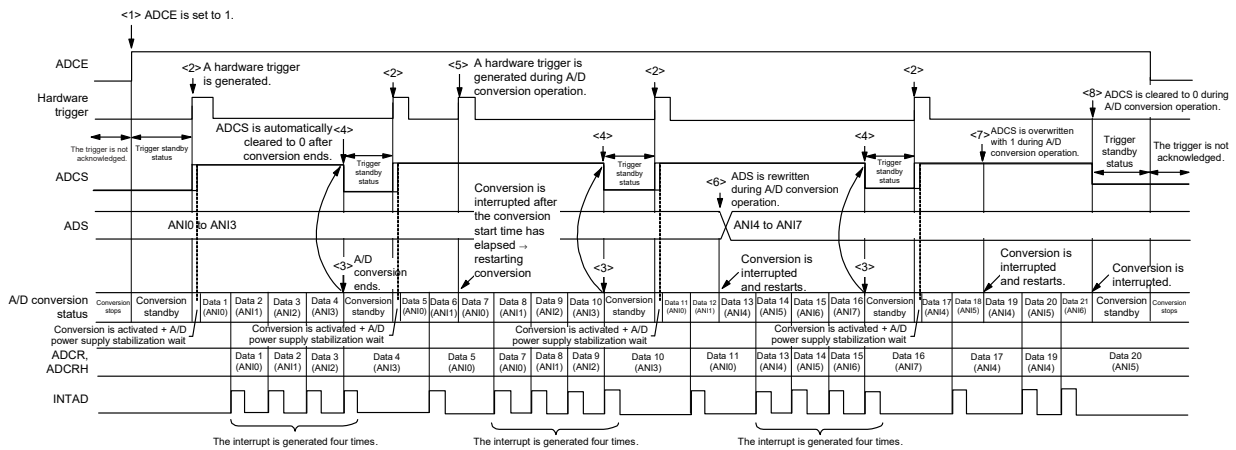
<1> ADCE is set to 1.

ADCE

<2> A hardware trigger is generated.

<2>

<5> A hardware trigger is generated during A/D conversion operation.

<2>

<2>

<8> ADCS is cleared to 0 during A/D conversion operation.

Hardware trigger

The trigger is not acknowledged.

Trigger standby status

ADCS is automatically cleared to 0 after conversion ends.

<4>

Trigger standby status

<4>

Trigger standby status

<4>

Trigger standby status

<7> ADCS is overwritten with 1 during A/D conversion operation.

Trigger standby status

The trigger is not acknowledged.

ADCS

Conversion is interrupted after the conversion start time has elapsed → restarting conversion

<6> ADS is rewritten during A/D conversion operation.

ADS

ANI0 to ANI3

ANI4 to ANI7

<3> A/D conversion ends.

<3>

Conversion is interrupted and restarts.

<3>

Conversion is interrupted and restarts.

Conversion is interrupted.

A/D conversion status

| Conversion stops | Conversion standby | | Data 1 (ANI0) | Data 2 (ANI1) | Data 3 (ANI2) | Data 4 (ANI3) | Conversion standby | | Data 5 (ANI0) | Data 6 (ANI1) | Data 7 (ANI0) | Data 8 (ANI1) | Data 9 (ANI2) | Data 10 (ANI3) | Conversion standby | | Data 11 (ANI0) | Data 12 (ANI1) | Data 13 (ANI4) | Data 14 (ANI5) | Data 15 (ANI6) | Data 16 (ANI7) | Conversion standby | | Data 17 (ANI4) | Data 18 (ANI5) | Data 19 (ANI4) | Data 20 (ANI5) | Data 21 (ANI6) | Conversion standby | Conversion stops |

Conversion is activated + A/D power supply stabilization wait

Conversion is activated + A/D power supply stabilization wait

Conversion is activated + A/D power supply stabilization wait

ADCR, ADCRH

| Data 1 (ANI0) | Data 2 (ANI1) | Data 3 (ANI2) | Data 4 (ANI3) | Data 5 (ANI0) | Data 7 (ANI0) | Data 8 (ANI1) | Data 9 (ANI2) | Data 10 (ANI3) | Data 11 (ANI0) | Data 13 (ANI4) | Data 14 (ANI5) | Data 15 (ANI6) | Data 16 (ANI7) | Data 17 (ANI4) | Data 19 (ANI4) | Data 20 (ANI5) |

INTAD

The interrupt is generated four times.

The interrupt is generated four times.

The interrupt is generated four times.